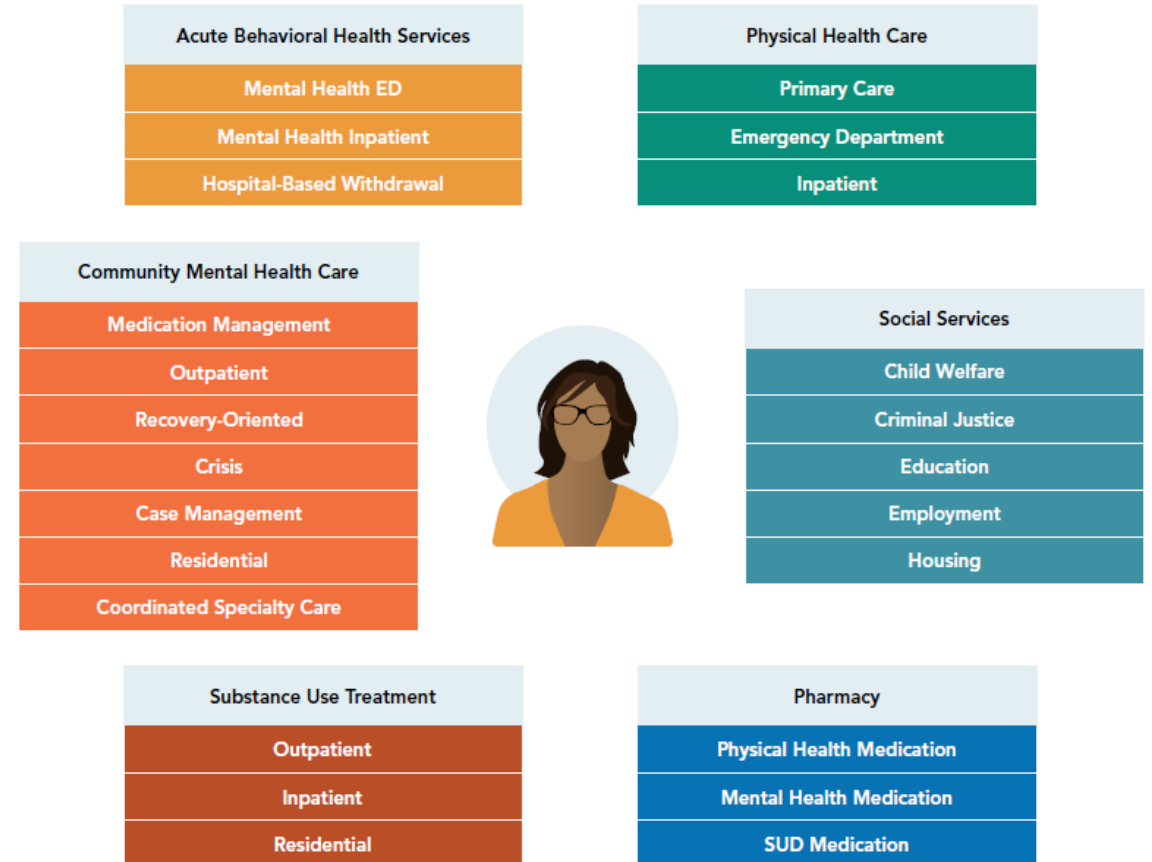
Acute Behavioral Health Services

Mental Health ED

Mental Health Inpatient

Hospital-Based Withdrawal

Physical Health Care

Primary Care

Emergency Department

Inpatient

Community Mental Health Care

Medication Management

Outpatient

Recovery-Oriented

Crisis

Case Management

Residential

Coordinated Specialty Care

Social Services

Child Welfare

Criminal Justice

Education

Employment

Housing

Substance Use Treatment

Outpatient

Inpatient

Residential

Pharmacy

Physical Health Medication

Mental Health Medication

SUD Medication